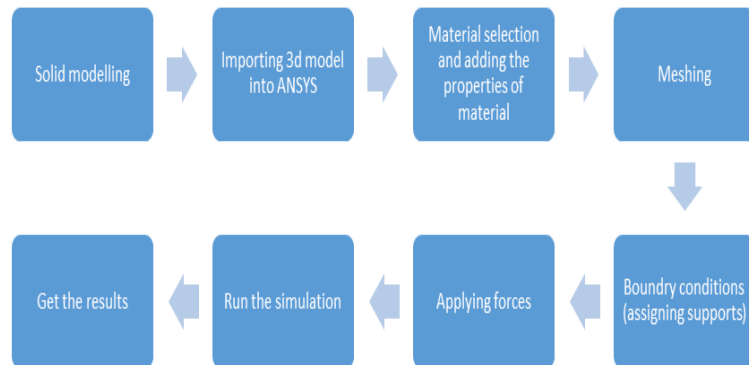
Solid modelling

Importing 3d model into ANSYS

Material selection and adding the properties of material

Meshing

Boundry conditions (assigning supports)

Applying forces

Run the simulation

Get the results